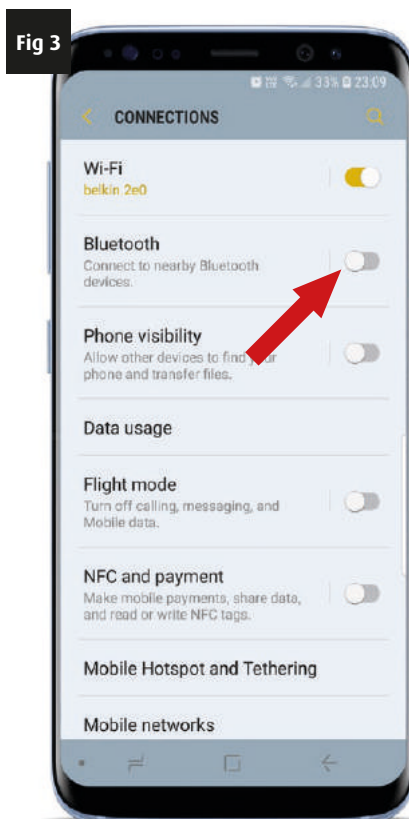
Fig 3

33% 23:09

CONNECTIONS

Wi-Fi
belkin 2e0

Bluetooth
Connect to nearby Bluetooth devices.

Phone visibility
Allow other devices to find your phone and transfer files.

Data usage

Flight mode
Turn off calling, messaging, and Mobile data.

NFC and payment
Make mobile payments, share data, and read or write NFC tags.

Mobile Hotspot and Tethering

Mobile networks